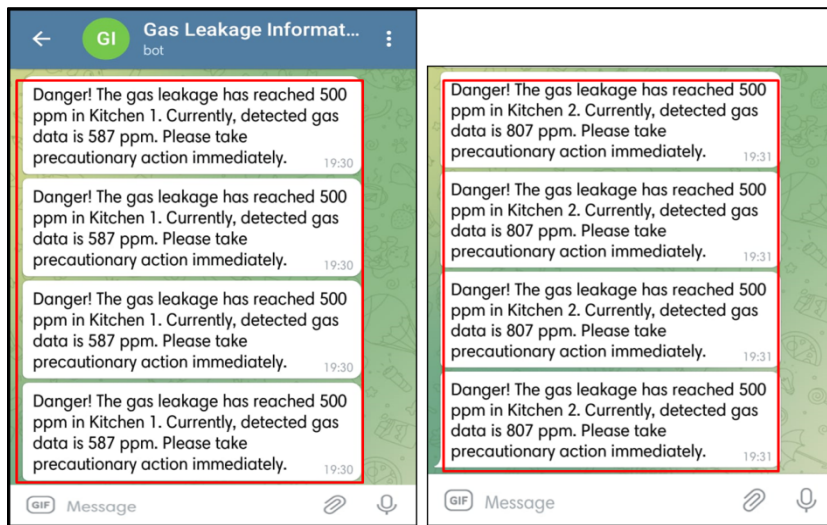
GI Gas Leakage Informat...
bot

Danger! The gas leakage has reached 500 ppm in Kitchen 1. Currently, detected gas data is 587 ppm. Please take precautionary action immediately. 19:30

Danger! The gas leakage has reached 500 ppm in Kitchen 1. Currently, detected gas data is 587 ppm. Please take precautionary action immediately. 19:30

Danger! The gas leakage has reached 500 ppm in Kitchen 1. Currently, detected gas data is 587 ppm. Please take precautionary action immediately. 19:30

Danger! The gas leakage has reached 500 ppm in Kitchen 1. Currently, detected gas data is 587 ppm. Please take precautionary action immediately. 19:30

GIF Message

Danger! The gas leakage has reached 500 ppm in Kitchen 2. Currently, detected gas data is 807 ppm. Please take precautionary action immediately. 19:31

Danger! The gas leakage has reached 500 ppm in Kitchen 2. Currently, detected gas data is 807 ppm. Please take precautionary action immediately. 19:31

Danger! The gas leakage has reached 500 ppm in Kitchen 2. Currently, detected gas data is 807 ppm. Please take precautionary action immediately. 19:31

Danger! The gas leakage has reached 500 ppm in Kitchen 2. Currently, detected gas data is 807 ppm. Please take precautionary action immediately. 19:31

GIF Message